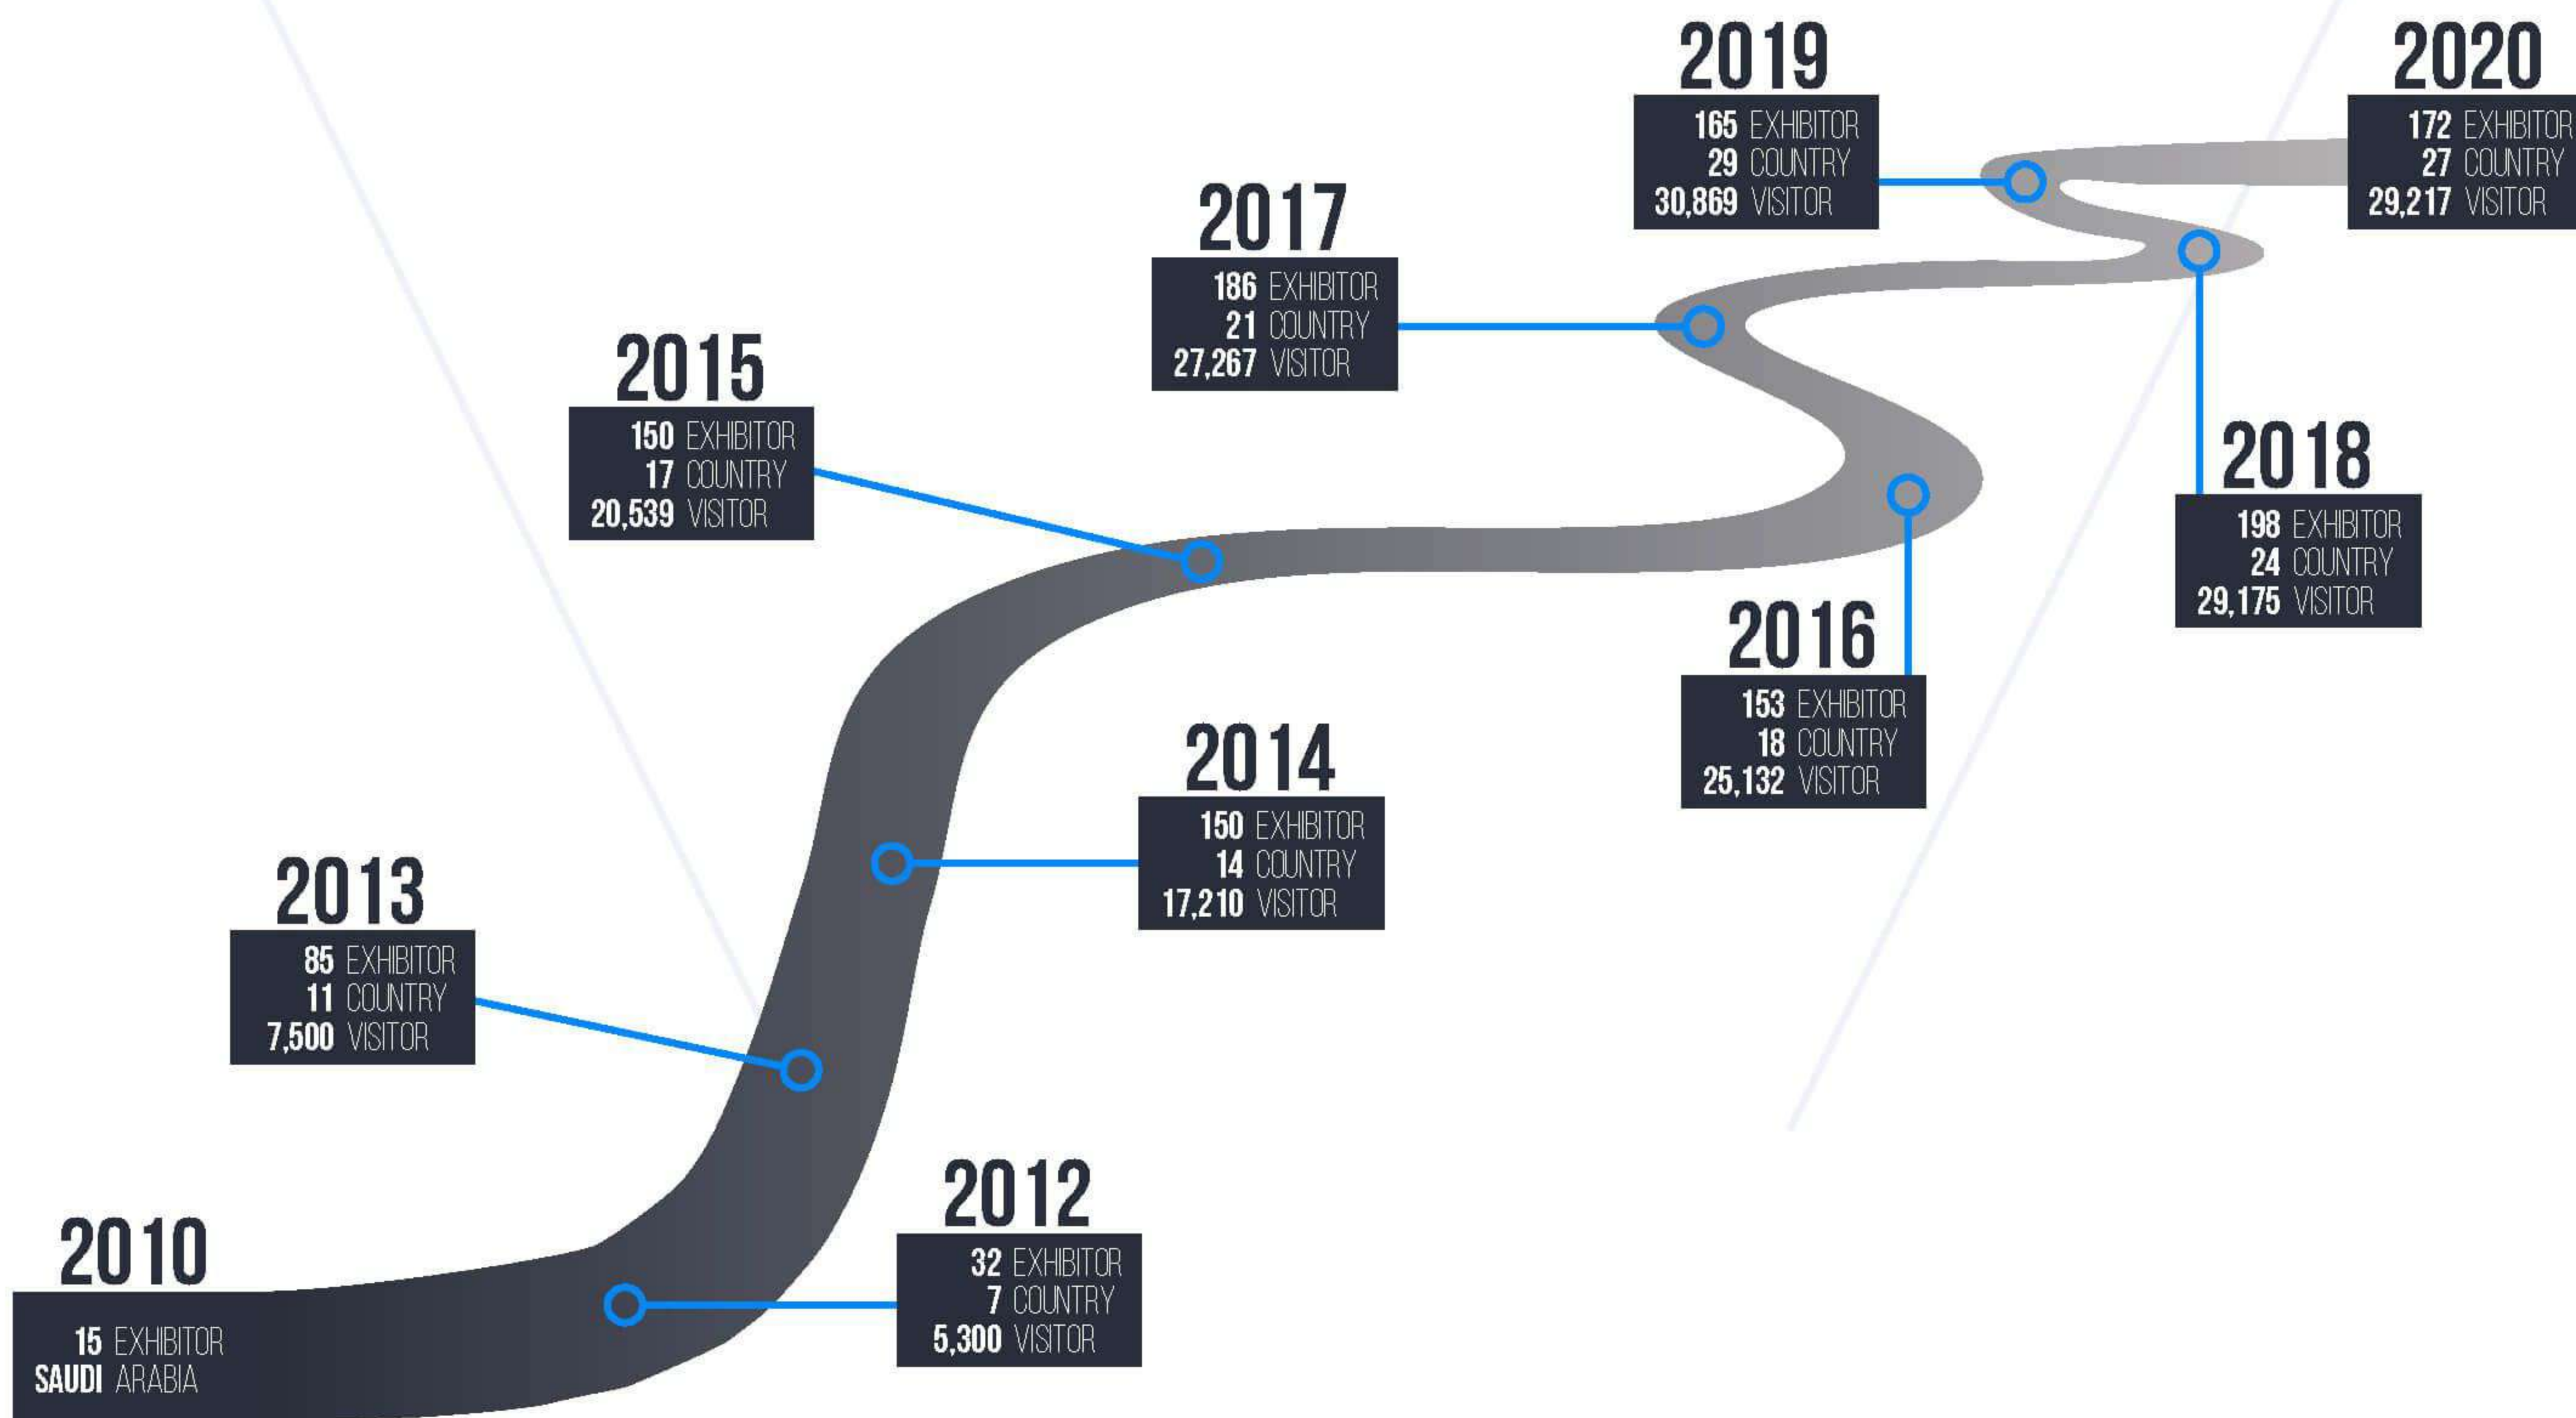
2010
15 EXHIBITOR
SAUDI ARABIA

2012
32 EXHIBITOR
7 COUNTRY
5,300 VISITOR

2013
85 EXHIBITOR
11 COUNTRY
7,500 VISITOR

2014
150 EXHIBITOR
14 COUNTRY
17,210 VISITOR

2015
150 EXHIBITOR
17 COUNTRY
20,539 VISITOR

2016
153 EXHIBITOR
18 COUNTRY
25,132 VISITOR

2017
186 EXHIBITOR
21 COUNTRY
27,267 VISITOR

2018
198 EXHIBITOR
24 COUNTRY
29,175 VISITOR

2019
165 EXHIBITOR
29 COUNTRY
30,869 VISITOR

2020
172 EXHIBITOR
27 COUNTRY
29,217 VISITOR